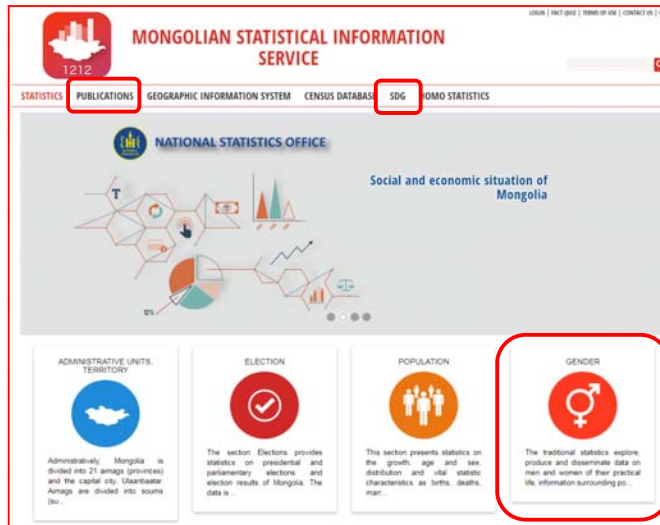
LOGIN | FACT QUIZ | TERMS OF USE | CONTACT US |

1212

MONGOLIAN STATISTICAL INFORMATION SERVICE

STATISTICS PUBLICATIONS GEOGRAPHIC INFORMATION SYSTEM CENSUS DATABASE SDG HOMO STATISTICS

NATIONAL STATISTICS OFFICE

Social and economic situation of Mongolia

T

12%

ADMINISTRATIVE UNITS, TERRITORY

Administratively, Mongolia is divided into 21 aimags (provinces) and the capital city. Ulaanbaatar. Aimags are divided into soums (su...

ELECTION

The section Elections provides statistics on presidential and parliamentary elections and election results of Mongolia. The data is ...

POPULATION

This section presents statistics on the growth, age and sex, distribution and vital statistic characteristics as births, deaths, marr...

GENDER

The traditional statistics explore, produce and disseminate data on men and women of their practical life, information surrounding po...